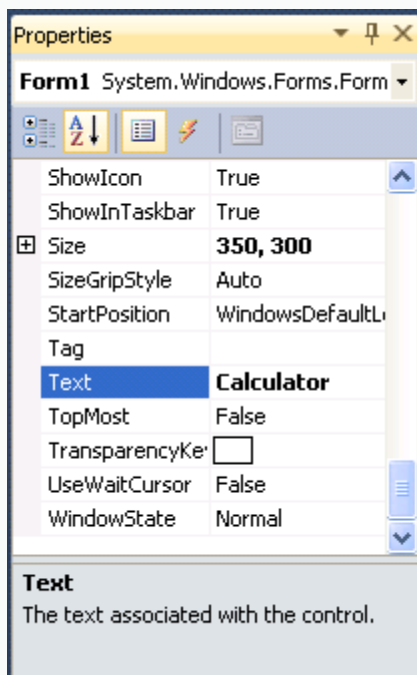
Properties

Form1 System.Windows.Forms.Form

| | |
|---|---|
| ShowIcon | True |
| ShowInTaskbar | True |
| ⊞ Size | **350, 300** |
| SizeGripStyle | Auto |
| StartPosition | WindowsDefaultL |
| Tag | |
| Text | **Calculator** |
| TopMost | False |
| TransparencyKe | |
| UseWaitCursor | False |
| WindowState | Normal |

**Text**
The text associated with the control.